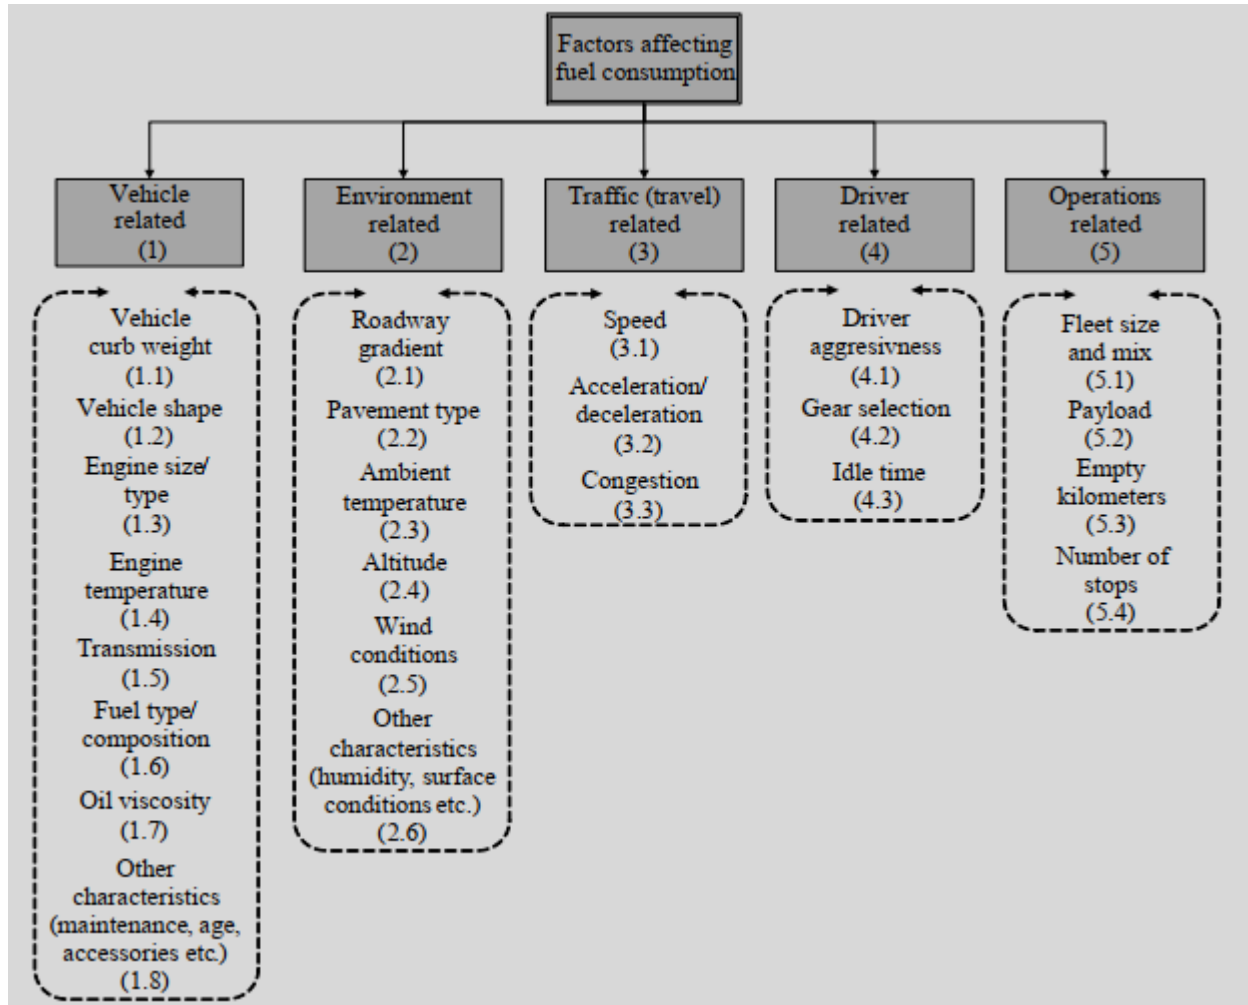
Factors affecting fuel consumption

Vehicle related (1)

Vehicle curb weight (1.1)
Vehicle shape (1.2)
Engine size/ type (1.3)
Engine temperature (1.4)
Transmission (1.5)
Fuel type/ composition (1.6)
Oil viscosity (1.7)
Other characteristics (maintenance, age, accessories etc.) (1.8)

Environment related (2)

Roadway gradient (2.1)
Pavement type (2.2)
Ambient temperature (2.3)
Altitude (2.4)
Wind conditions (2.5)
Other characteristics (humidity, surface conditions etc.) (2.6)

Traffic (travel) related (3)

Speed (3.1)
Acceleration/ deceleration (3.2)
Congestion (3.3)

Driver related (4)

Driver aggresivness (4.1)
Gear selection (4.2)
Idle time (4.3)

Operations related (5)

Fleet size and mix (5.1)
Payload (5.2)
Empty kilometers (5.3)
Number of stops (5.4)